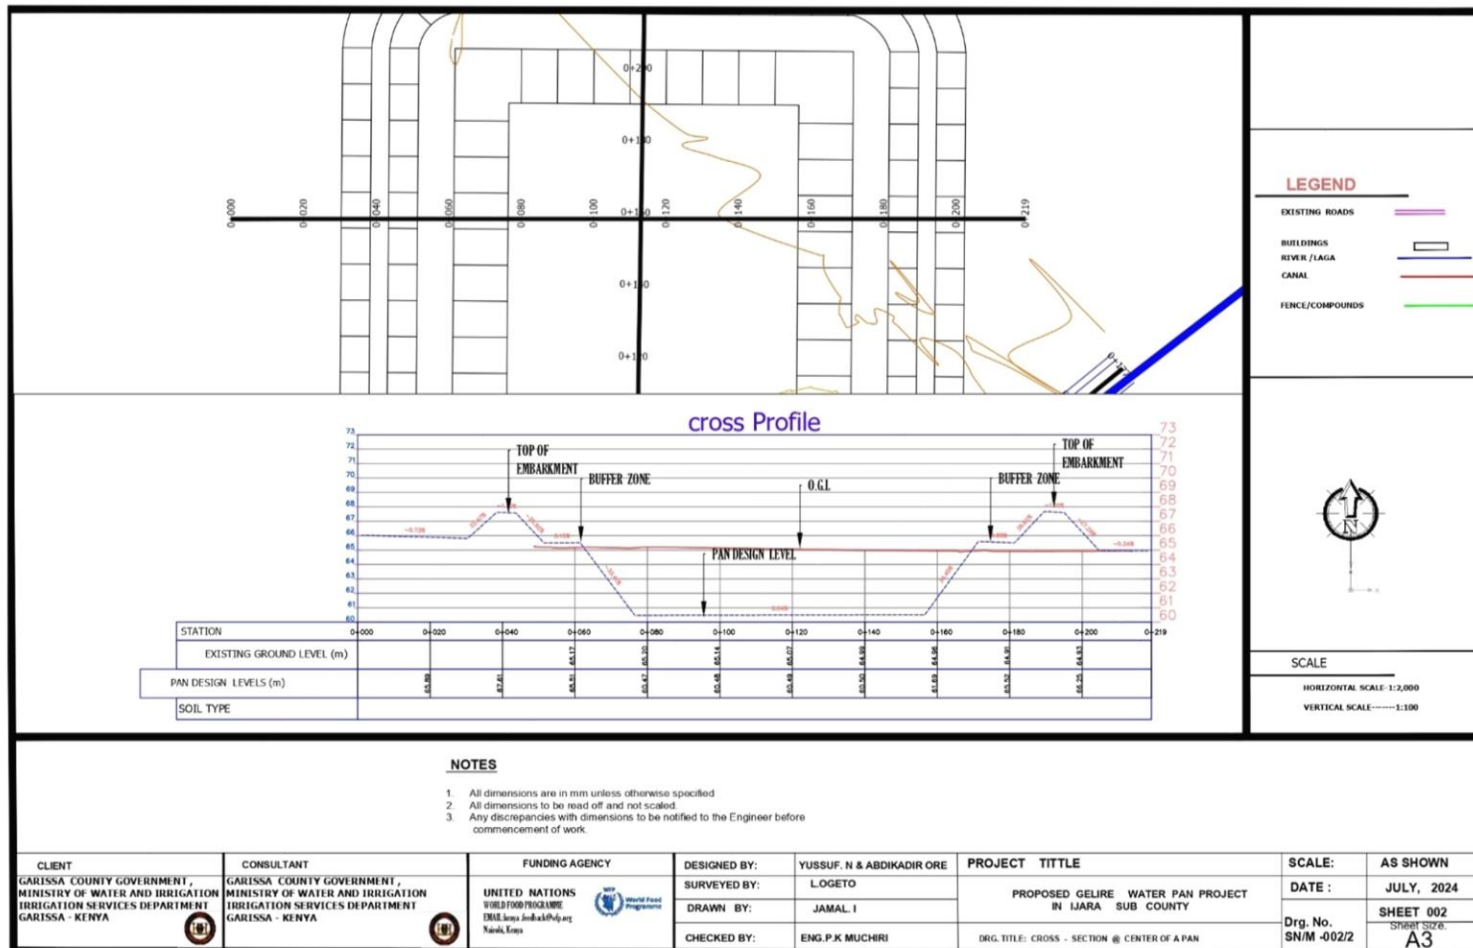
0+200
0+180
0+160
0+140
0+120

0+000 0+020 0+040 0+060 0+080 0+100 0+120 0+140 0+160 0+180 0+200 0+219

LEGEND
EXISTING ROADS
BUILDINGS
RIVER /LAGA
CANAL
FENCE/COMPOUNDS

cross Profile

TOP OF EMBARKMENT
BUFFER ZONE
O.G.L
PAN DESIGN LEVEL
BUFFER ZONE
TOP OF EMBARKMENT

73 72 71 70 69 68 67 66 65 64 63 62 61 60

| STATION | 0+000 | 0+020 | 0+040 | 0+060 | 0+080 | 0+100 | 0+120 | 0+140 | 0+160 | 0+180 | 0+200 | 0+219 |
|---|---|---|---|---|---|---|---|---|---|---|---|---|
| EXISTING GROUND LEVEL (m) | | | | 65.17 | 65.20 | 65.14 | 65.07 | 64.99 | 64.96 | 64.91 | 64.83 | |
| PAN DESIGN LEVELS (m) | | 65.89 | 67.61 | 65.51 | 60.47 | 60.48 | 60.49 | 60.50 | 61.83 | 65.52 | 66.25 | |
| SOIL TYPE | | | | | | | | | | | | |

N

SCALE
HORIZONTAL SCALE-1:2,000
VERTICAL SCALE-------1:100

NOTES
1. All dimensions are in mm unless otherwise specified
2. All dimensions to be read off and not scaled.
3. Any discrepancies with dimensions to be notified to the Engineer before commencement of work.

| CLIENT | CONSULTANT | FUNDING AGENCY | DESIGNED BY: | YUSSUF. N & ABDIKADIR ORE | PROJECT TITTLE | SCALE: | AS SHOWN |
|---|---|---|---|---|---|---|---|
| GARISSA COUNTY GOVERNMENT, MINISTRY OF WATER AND IRRIGATION IRRIGATION SERVICES DEPARTMENT GARISSA - KENYA | GARISSA COUNTY GOVERNMENT, MINISTRY OF WATER AND IRRIGATION IRRIGATION SERVICES DEPARTMENT GARISSA - KENYA | UNITED NATIONS WORLD FOOD PROGRAMME EMAIL:kenya.feedback@wfp.org Nairobi, Kenya WFP World Food Programme | SURVEYED BY: | L.OGETO | PROPOSED GELIRE WATER PAN PROJECT IN IJARA SUB COUNTY | DATE : | JULY, 2024 |
| | | | DRAWN BY: | JAMAL. I | | Drg. No. SN/M -002/2 | SHEET 002 Sheet Size. A3 |
| | | | CHECKED BY: | ENG.P.K MUCHIRI | DRG. TITLE: CROSS - SECTION @ CENTER OF A PAN | | |